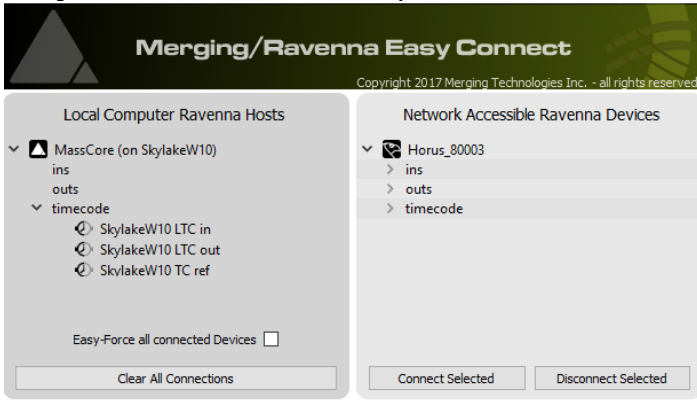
Merging/Ravenna Easy Connect

Copyright 2017 Merging Technologies Inc. - all rights reserved

Local Computer Ravenna Hosts

MassCore (on SkylakeW10)
ins
outs
timecode
SkylakeW10 LTC in
SkylakeW10 LTC out
SkylakeW10 TC ref

Easy-Force all connected Devices

Clear All Connections

Network Accessible Ravenna Devices

Horus_80003
ins
outs
timecode

Connect Selected

Disconnect Selected